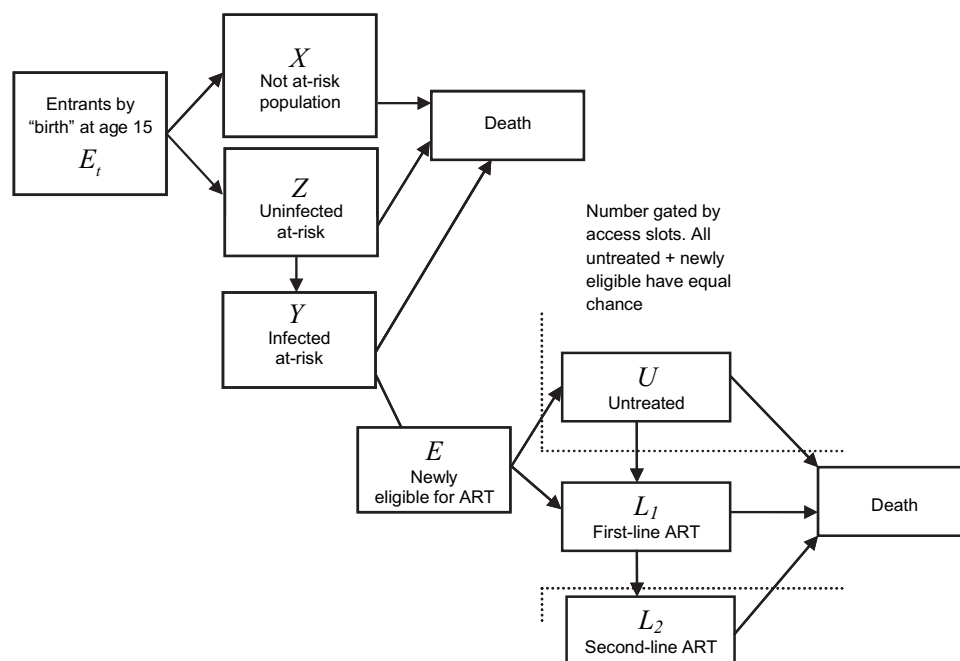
Entrants by "birth" at age 15 $E_t$

$X$
Not at-risk population

Death

$Z$
Uninfected at-risk

Number gated by access slots. All untreated + newly eligible have equal chance

$Y$
Infected at-risk

$U$
Untreated

$E$
Newly eligible for ART

$L_1$
First-line ART

Death

$L_2$
Second-line ART